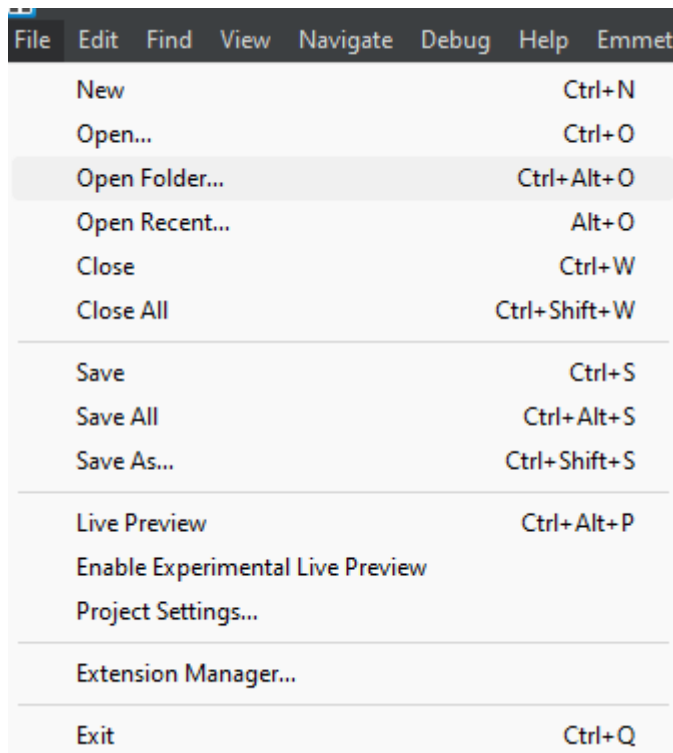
File Edit Find View Navigate Debug Help Emmet

New Ctrl+N
Open... Ctrl+O
Open Folder... Ctrl+Alt+O
Open Recent... Alt+O
Close Ctrl+W
Close All Ctrl+Shift+W

Save Ctrl+S
Save All Ctrl+Alt+S
Save As... Ctrl+Shift+S

Live Preview Ctrl+Alt+P
Enable Experimental Live Preview
Project Settings...

Extension Manager...

Exit Ctrl+Q